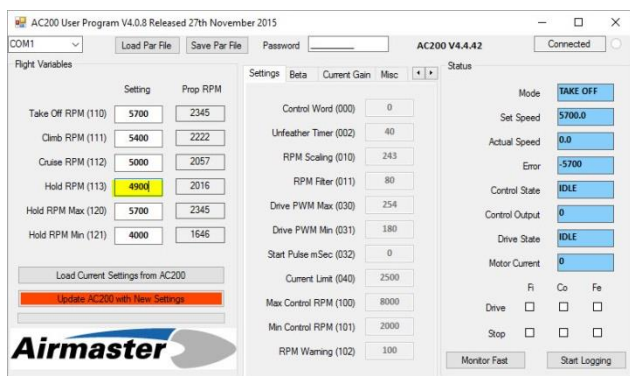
AC200 User Program V4.0.8 Released 27th November 2015

COM1 Load Par File Save Par File Password AC200 V4.4.42 Connected

Flight Variables

| | Setting | Prop RPM |
|---|---|---|
| Take Off RPM (110) | 5700 | 2345 |
| Climb RPM (111) | 5400 | 2222 |
| Cruise RPM (112) | 5000 | 2057 |
| Hold RPM (113) | 4900 | 2016 |
| Hold RPM Max (120) | 5700 | 2345 |
| Hold RPM Min (121) | 4000 | 1646 |

Load Current Settings from AC200

Update AC200 with New Settings

Airmaster

Settings Beta Current Gain Misc

| | |
|---|---|
| Control Word (000) | 0 |
| Unfeather Timer (002) | 40 |
| RPM Scaling (010) | 243 |
| RPM Filter (011) | 80 |
| Drive PWM Max (030) | 254 |
| Drive PWM Min (031) | 180 |
| Start Pulse mSec (032) | 0 |
| Current Limit (040) | 2500 |
| Max Control RPM (100) | 8000 |
| Min Control RPM (101) | 2000 |
| RPM Warning (102) | 100 |

Status

| | |
|---|---|
| Mode | TAKE OFF |
| Set Speed | 5700.0 |
| Actual Speed | 0.0 |
| Error | -5700 |
| Control State | IDLE |
| Control Output | 0 |
| Drive State | IDLE |
| Motor Current | 0 |

| | Fi | Co | Fe |
|---|---|---|---|
| Drive | ☐ | ☐ | ☐ |
| Stop | ☐ | ☐ | ☐ |

Monitor Fast Start Logging